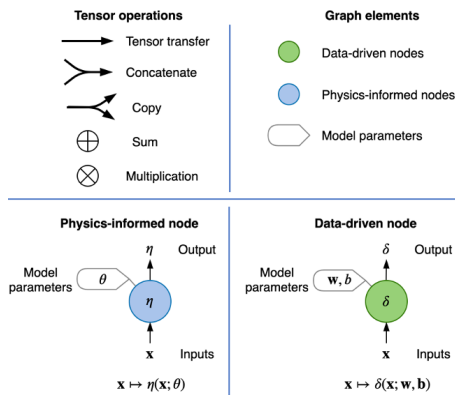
Tensor operations

Tensor transfer

Concatenate

Copy

Sum

Multiplication

Graph elements

Data-driven nodes

Physics-informed nodes

Model parameters

Physics-informed node

$\eta$

Output

Model parameters

$\theta$

$\eta$

$\mathbf{x}$

Inputs

$\mathbf{x} \mapsto \eta(\mathbf{x}; \theta)$

Data-driven node

$\delta$

Output

Model parameters

$\mathbf{w}, b$

$\delta$

$\mathbf{x}$

Inputs

$\mathbf{x} \mapsto \delta(\mathbf{x}; \mathbf{w}, \mathbf{b})$